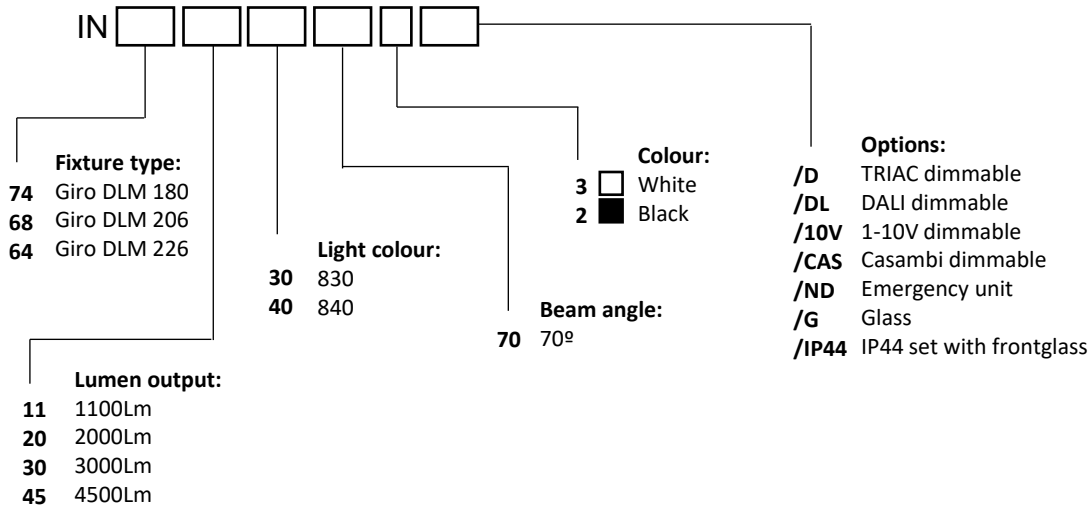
IN

Fixture type:
74 Giro DLM 180
68 Giro DLM 206
64 Giro DLM 226

Lumen output:
11 1100Lm
20 2000Lm
30 3000Lm
45 4500Lm

Light colour:
30 830
40 840

Beam angle:
70 70º

Colour:
3 White
2 Black

Options:
/D TRIAC dimmable
/DL DALI dimmable
/10V 1-10V dimmable
/CAS Casambi dimmable
/ND Emergency unit
/G Glass
/IP44 IP44 set with frontglass